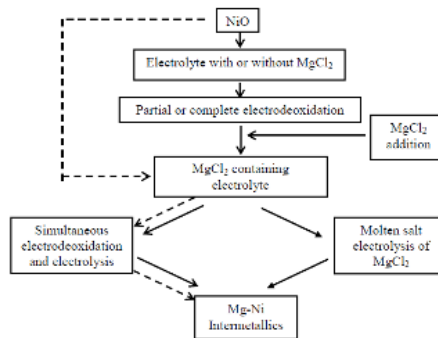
NiO

Electrolyte with or without $MgCl_2$

Partial or complete electrodeoxidation

$MgCl_2$ addition

$MgCl_2$ containing electrolyte

Simultaneous electrodeoxidation and electrolysis

Molten salt electrolysis of $MgCl_2$

Mg-Ni Intermetallics